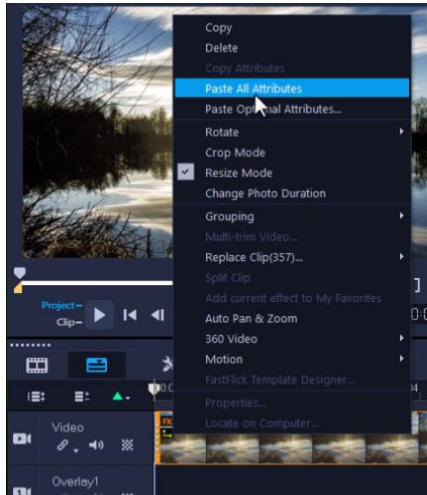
Copy
Delete
Copy Attributes
Paste All Attributes
Paste Optional Attributes...
Rotate
Crop Mode
Resize Mode
Change Photo Duration
Grouping
Multi-trim Video...
Replace Clip(357)...
Split Clip
Add current effect to My Favorites
Auto Pan & Zoom
360 Video
Motion
FastFlick Template Designer...
Properties...
Locate on Computer...

Project
Clip
Video
Overlay1